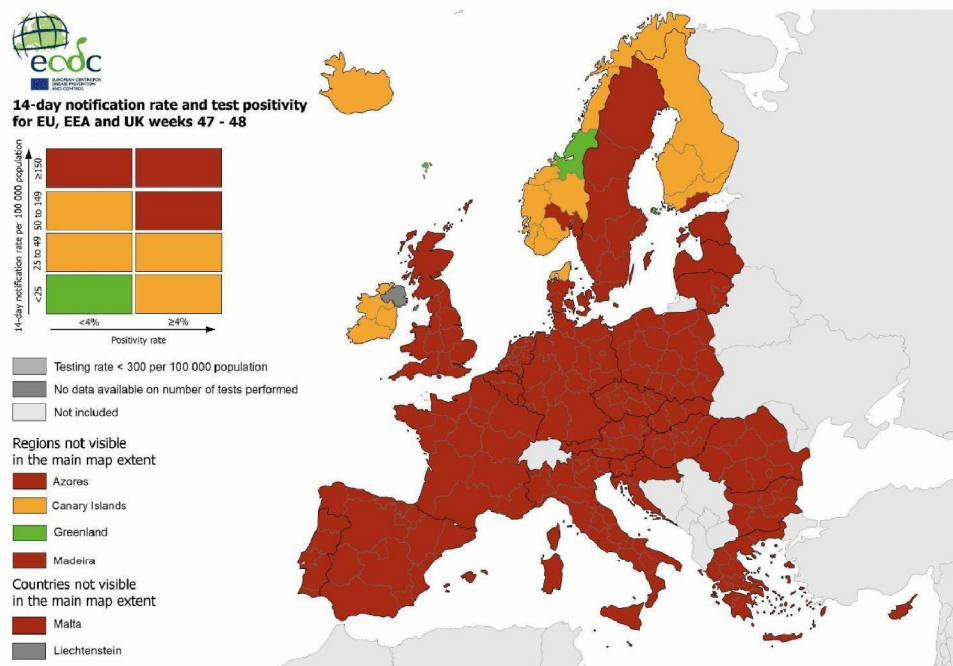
ecdc
EUROPEAN CENTRE FOR DISEASE PREVENTION AND CONTROL

14-day notification rate and test positivity for EU, EEA and UK weeks 47 - 48

14-day notification rate per 100 000 population
≥150
50 to 149
25 to 49
<25
<4%
≥4%
Positivity rate

Testing rate < 300 per 100 000 population
No data available on number of tests performed
Not included

Regions not visible in the main map extent
Azores
Canary Islands
Greenland
Madeira

Countries not visible in the main map extent
Malta
Liechtenstein